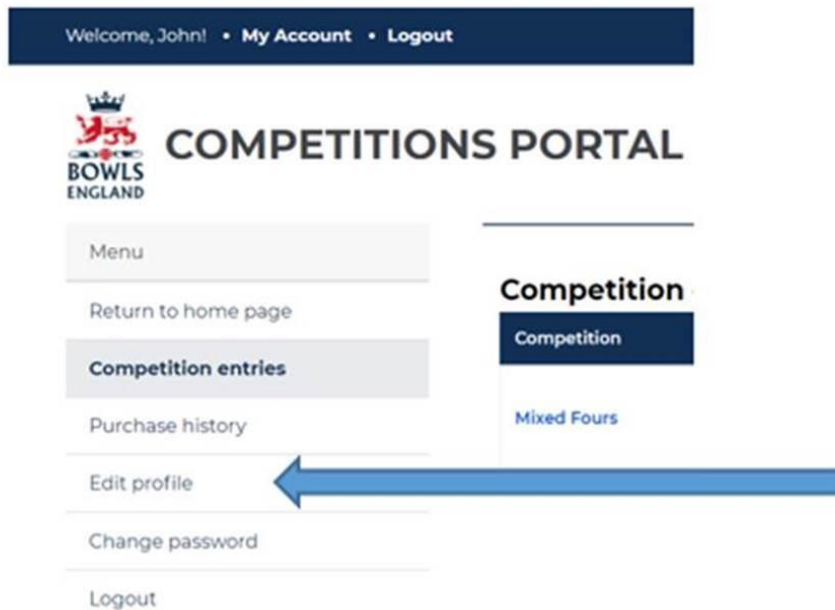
Welcome, John! • My Account • Logout

BOWLS ENGLAND

COMPETITIONS PORTAL

Menu

Return to home page

Competition entries

Purchase history

Edit profile

Change password

Logout

Competition

| Competition |
|---|
| Mixed Fours |